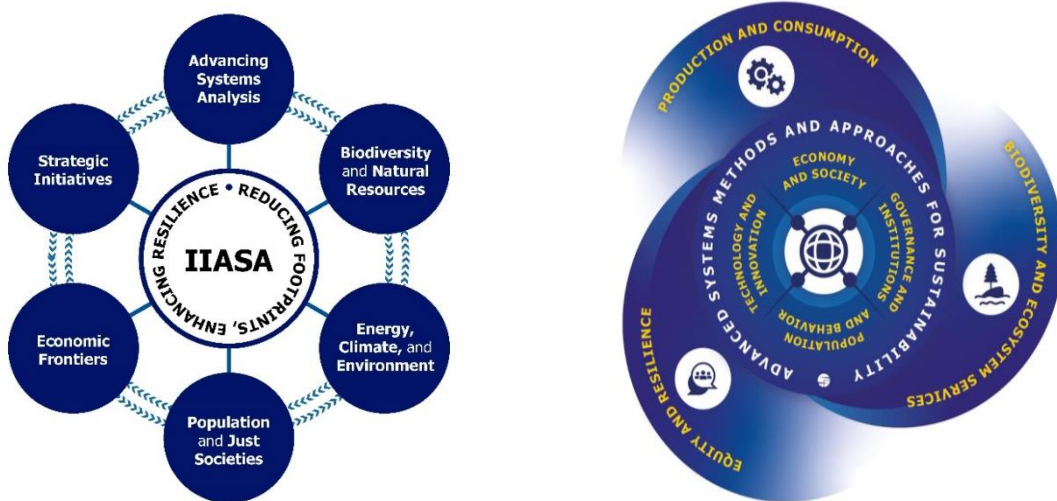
Advancing Systems Analysis

Biodiversity and Natural Resources

Energy, Climate, and Environment

Population and Just Societies

Economic Frontiers

Strategic Initiatives

IIASA

REDUCING FOOTPRINTS, ENHANCING RESILIENCE

PRODUCTION AND CONSUMPTION

BIODIVERSITY AND ECOSYSTEM SERVICES

EQUITY AND RESILIENCE

ADVANCED SYSTEMS METHODS AND APPROACHES FOR SUSTAINABILITY

ECONOMY AND SOCIETY

GOVERNANCE AND INSTITUTIONS

POPULATION AND BEHAVIOR

TECHNOLOGY AND INNOVATION